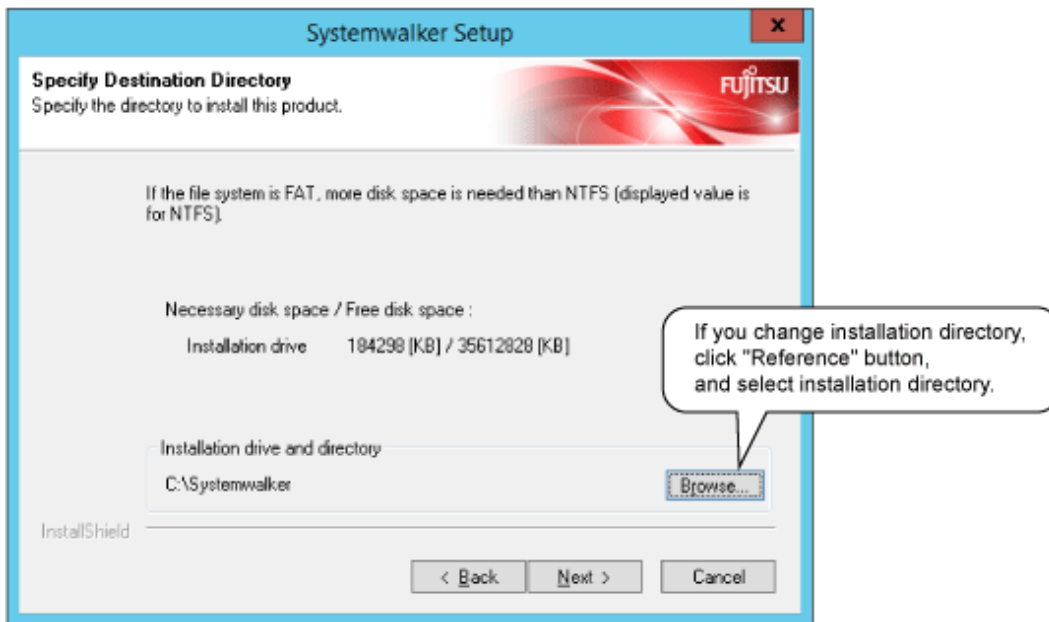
Systemwalker Setup

x

Specify Destination Directory
Specify the directory to install this product.

FUJITSU

If the file system is FAT, more disk space is needed than NTFS (displayed value is for NTFS).

Necessary disk space / Free disk space :

Installation drive 184298 [KB] / 35612828 [KB]

If you change installation directory, click "Reference" button, and select installation directory.

Installation drive and directory

C:\Systemwalker

Browse...

InstallShield

< Back

Next >

Cancel